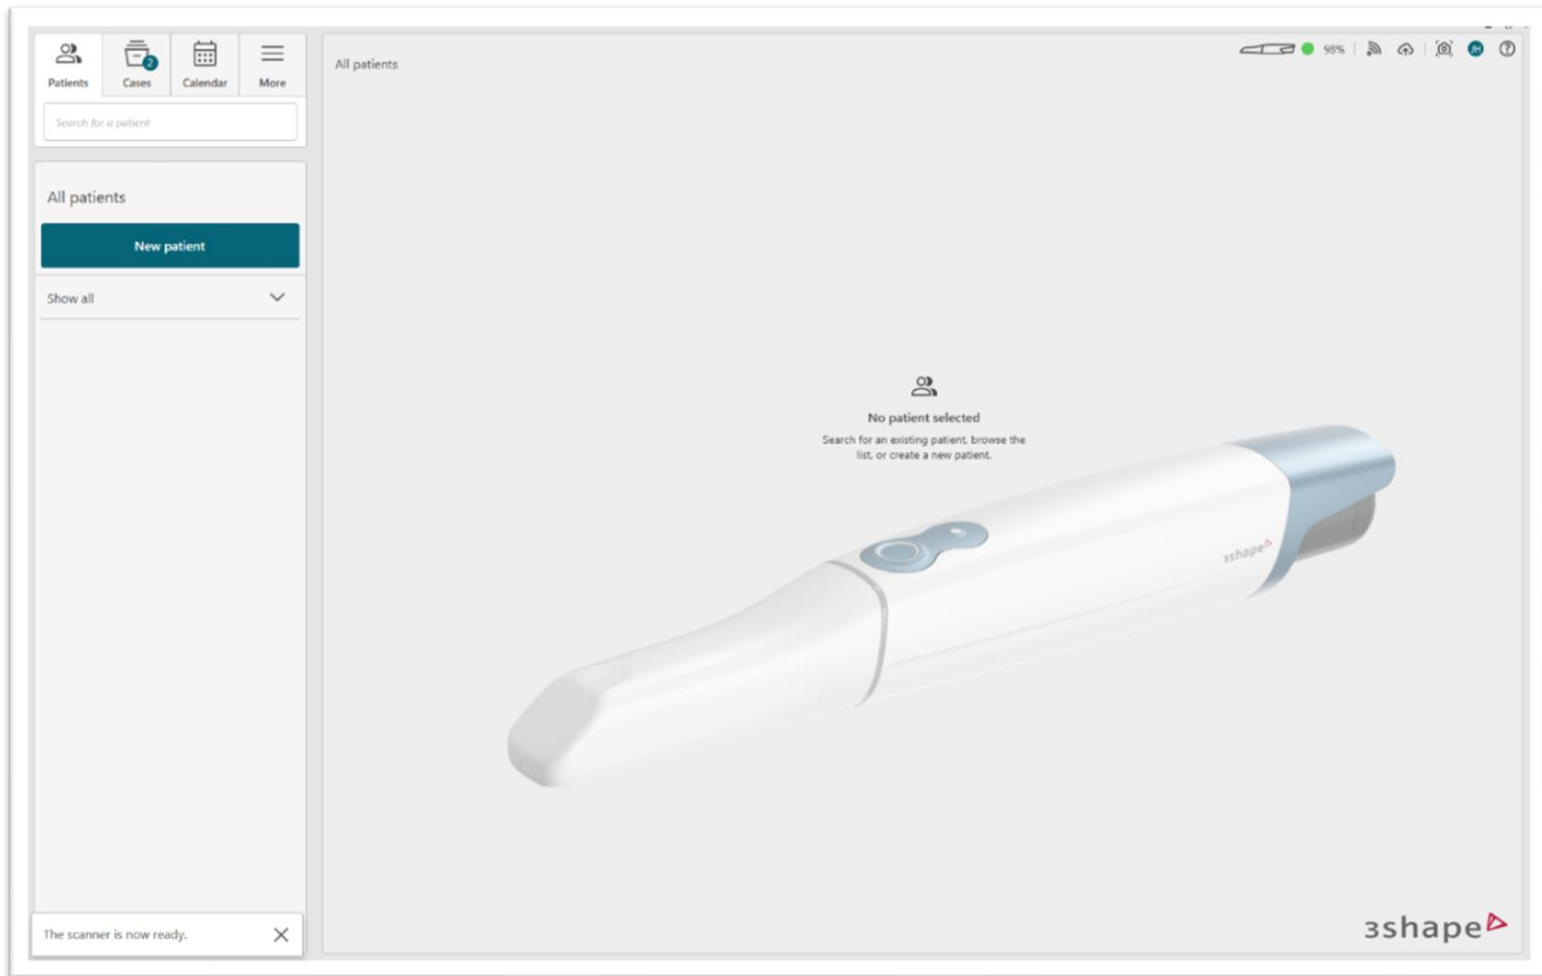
Patients
Cases 2
Calendar
More

Search for a patient

All patients

New patient

Show all

The scanner is now ready.

All patients

98%

JH

No patient selected

Search for an existing patient, browse the list, or create a new patient.

3shape

3shape